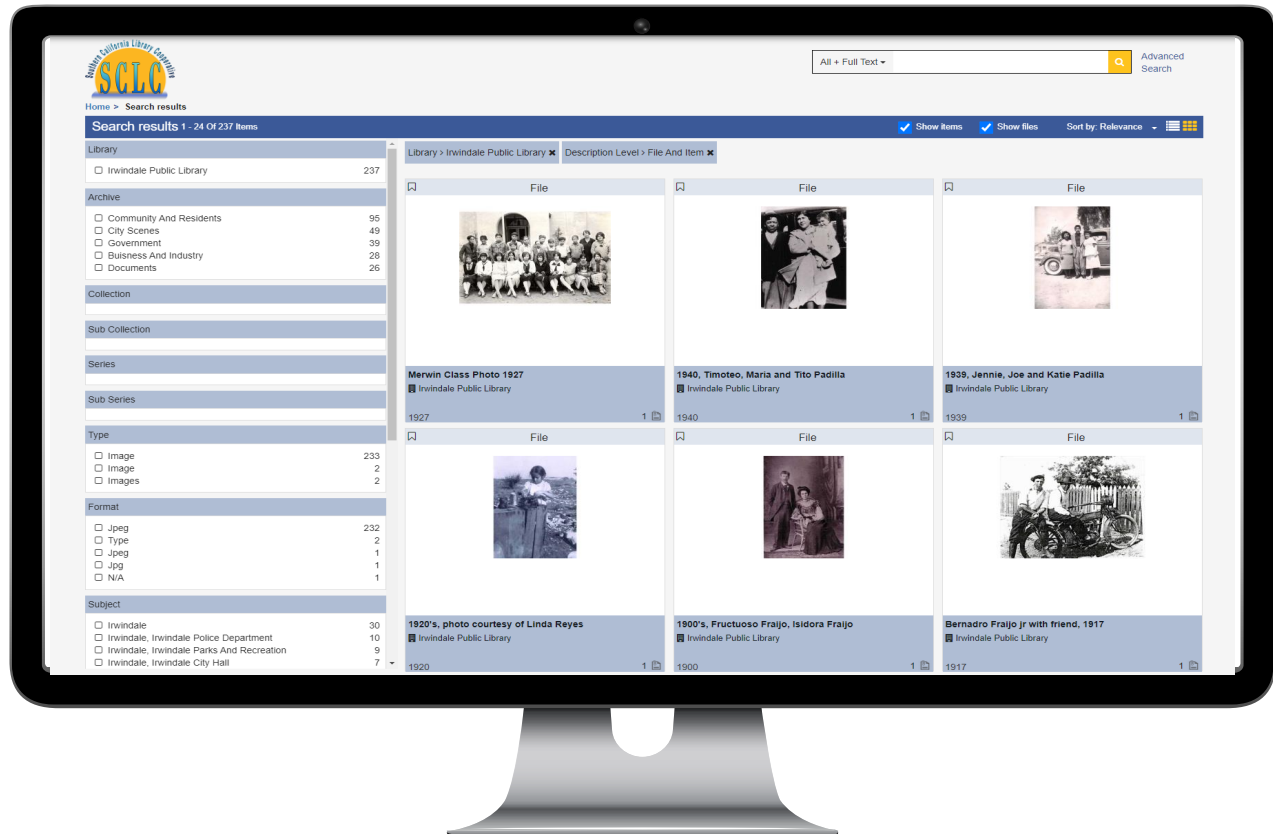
Southern California Library Cooperative
SCLC

All + Full Text
Advanced Search

Home > Search results

Search results 1 - 24 Of 237 Items
Show items
Show files
Sort by: Relevance

Library
Irwindale Public Library 237

Archive
Community And Residents 95
City Scenes 49
Government 39
Buisness And Industry 28
Documents 26

Collection

Sub Collection

Series

Sub Series

Type
Image 233
Image 2
Images 2

Format
Jpeg 232
Type 2
Jpeg 1
Jpg 1
N/A 1

Subject
Irwindale 30
Irwindale, Irwindale Police Department 10
Irwindale, Irwindale Parks And Recreation 9
Irwindale, Irwindale City Hall 7

Library > Irwindale Public Library
Description Level > File And Item

File
Merwin Class Photo 1927
Irwindale Public Library
1927 1

File
1940, Timoteo, Maria and Tito Padilla
Irwindale Public Library
1940 1

File
1939, Jennie, Joe and Katie Padilla
Irwindale Public Library
1939 1

File
1920's, photo courtesy of Linda Reyes
Irwindale Public Library
1920 1

File
1900's, Fructuoso Fraijo, Isidora Fraijo
Irwindale Public Library
1900 1

File
Bernadro Fraijo jr with friend, 1917
Irwindale Public Library
1917 1